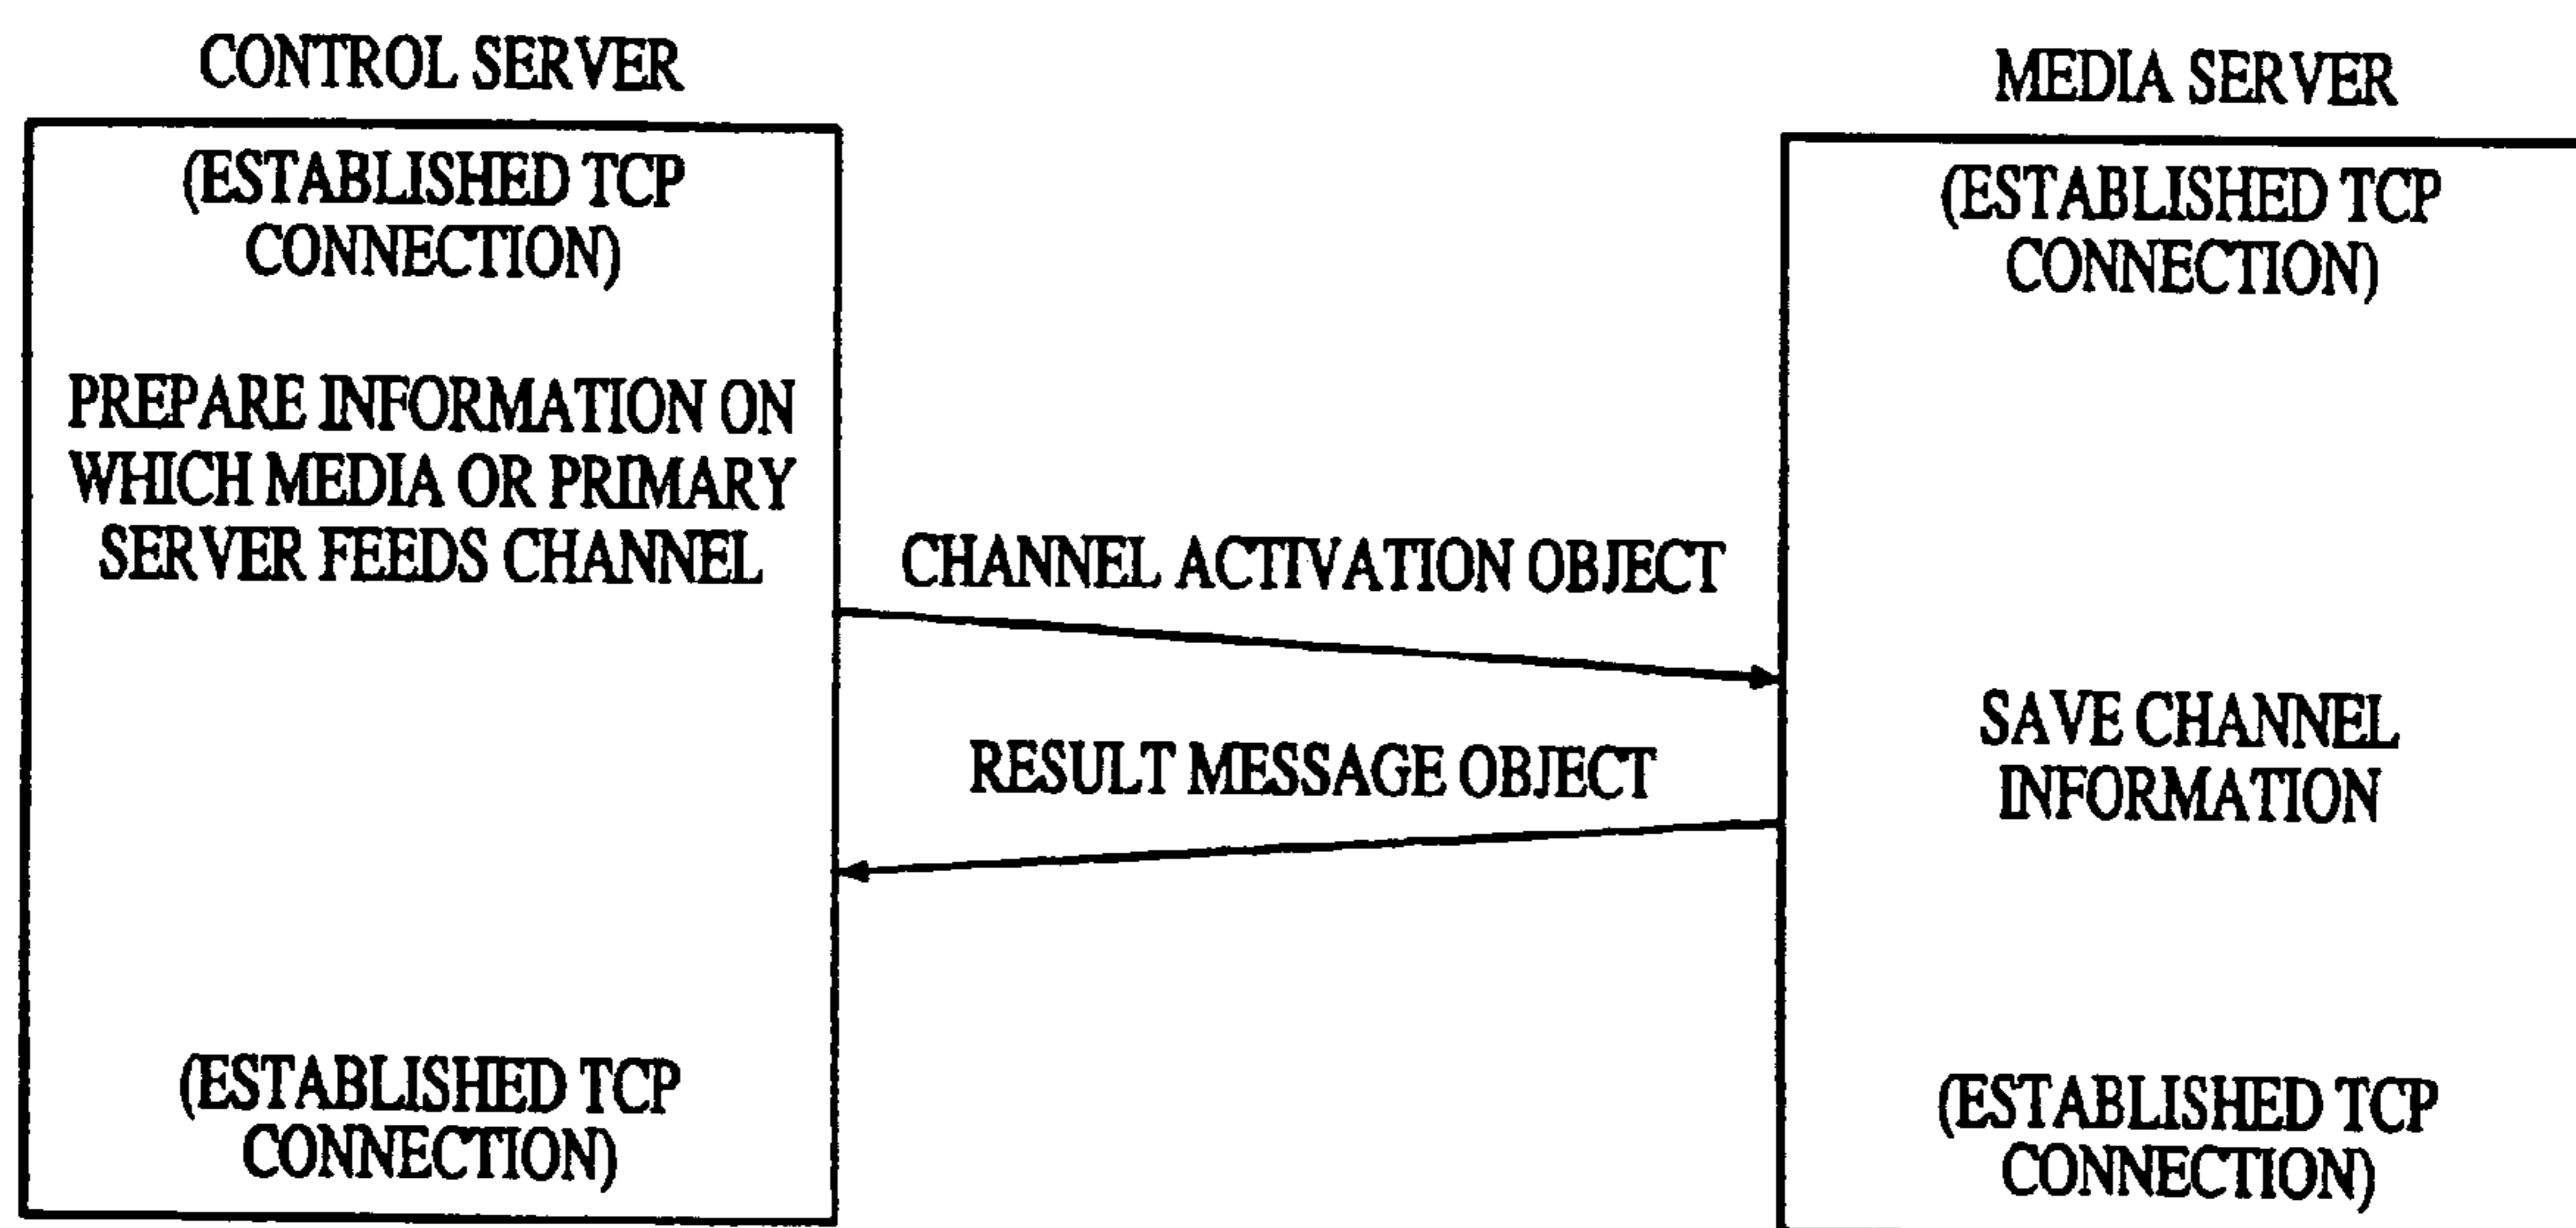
CONTROL SERVER

MEDIA SERVER

(ESTABLISHED TCP CONNECTION)

PREPARE INFORMATION ON WHICH MEDIA OR PRIMARY SERVER FEEDS CHANNEL

(ESTABLISHED TCP CONNECTION)

(ESTABLISHED TCP CONNECTION)

CHANNEL ACTIVATION OBJECT

RESULT MESSAGE OBJECT

SAVE CHANNEL INFORMATION

(ESTABLISHED TCP CONNECTION)